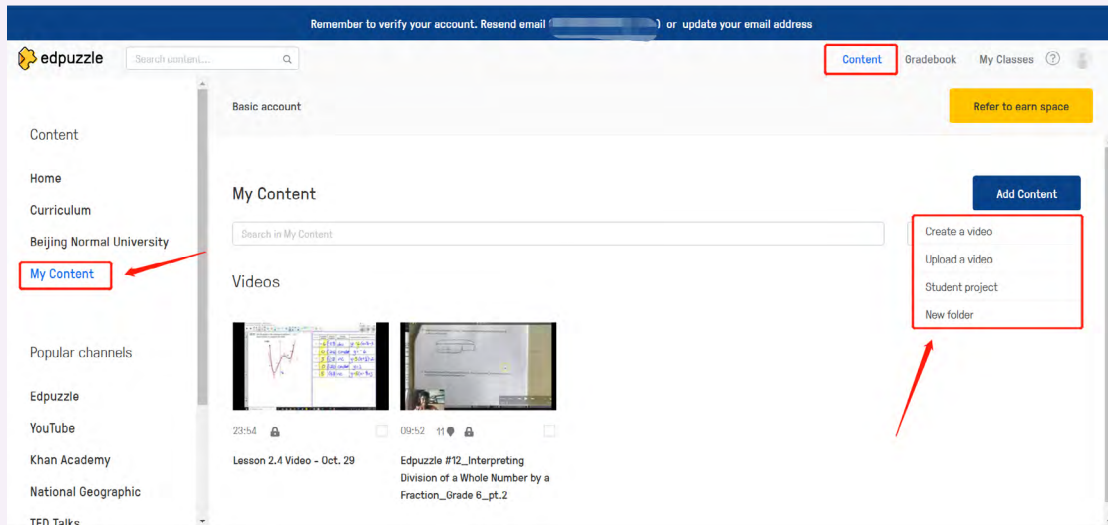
Remember to verify your account. Resend email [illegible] or update your email address

edpuzzle Search content...

Content Gradebook My Classes ?

Basic account

Refer to earn space

Content

Home

Curriculum

Beijing Normal University

My Content

Popular channels

Edpuzzle

YouTube

Khan Academy

National Geographic

TED Talks

My Content

Add Content

Search in My Content

Create a video

Upload a video

Student project

New folder

Videos

23:54

Lesson 2.4 Video - Oct. 29

09:52 11

Edpuzzle #12_Interpreting Division of a Whole Number by a Fraction_Grade 6_pt.2